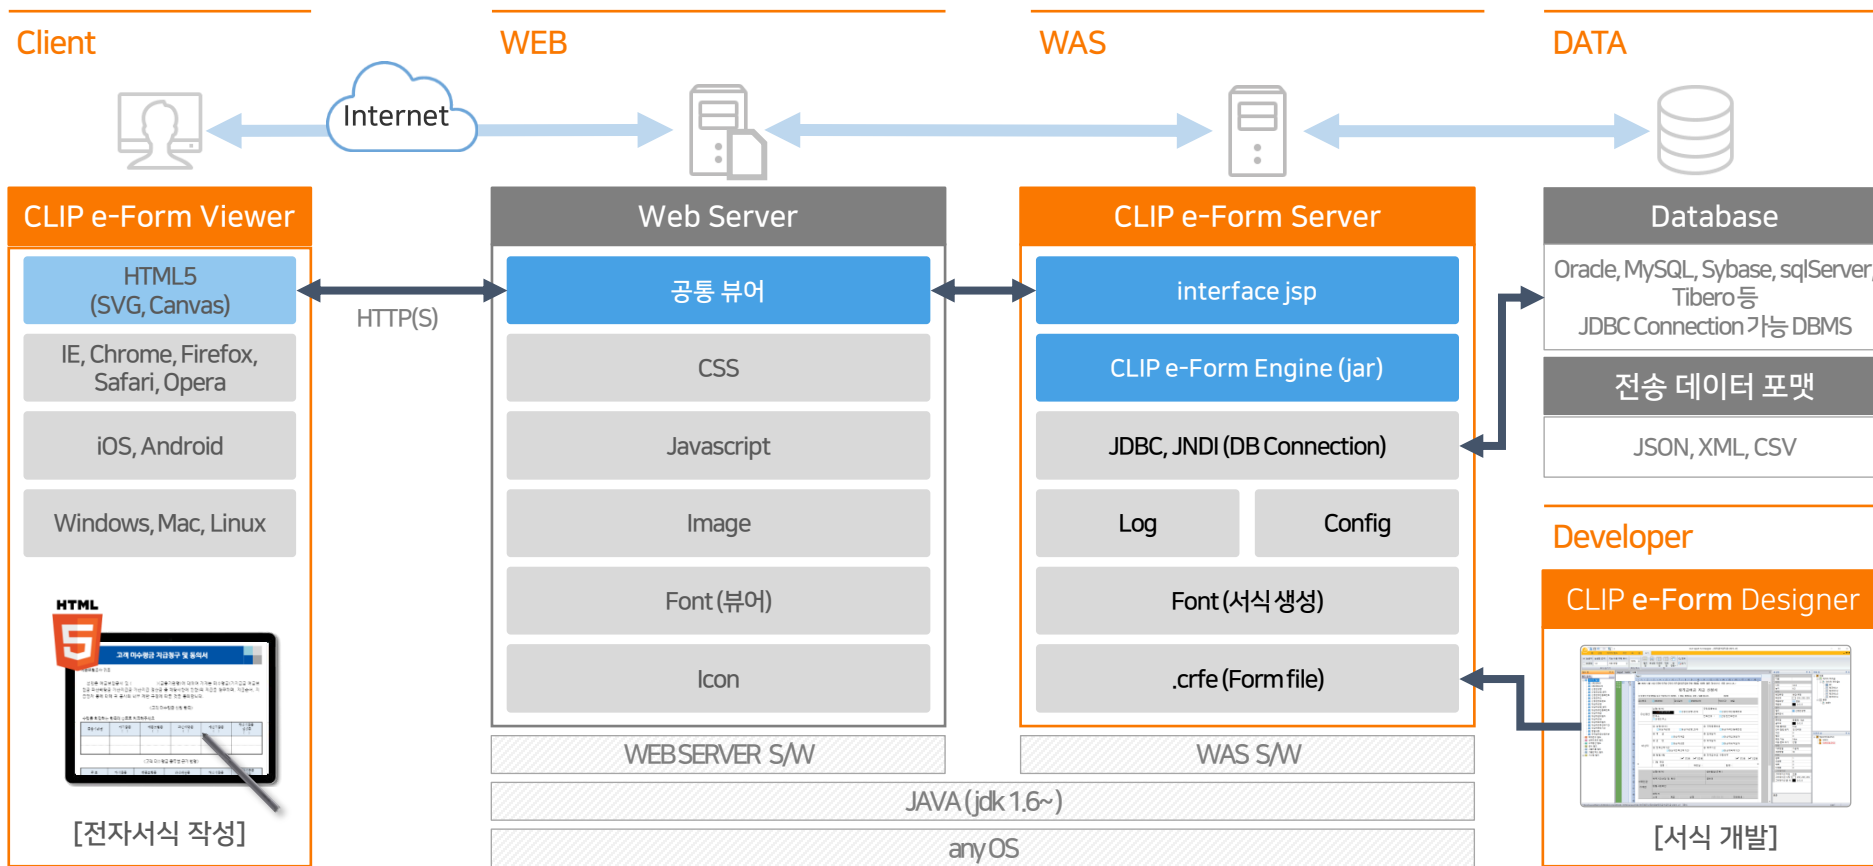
Client

WEB

WAS

DATA

Internet

CLIP e-Form Viewer

HTML5
(SVG, Canvas)

IE, Chrome, Firefox, Safari, Opera

iOS, Android

Windows, Mac, Linux

HTML

5

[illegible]

[전자서식 작성]

HTTP(S)

Web Server

공통 뷰어

CSS

Javascript

Image

Font (뷰어)

Icon

WEB SERVER S/W

CLIP e-Form Server

interface jsp

CLIP e-Form Engine (jar)

JDBC, JNDI (DB Connection)

Log

Config

Font (서식 생성)

.crfe (Form file)

WAS S/W

JAVA (jdk 1.6~)

any OS

Database

Oracle, MySQL, Sybase, sqlServer, Tibero 등
JDBC Connection 가능 DBMS

전송 데이터 포맷

JSON, XML, CSV

Developer

CLIP e-Form Designer

[서식 개발]